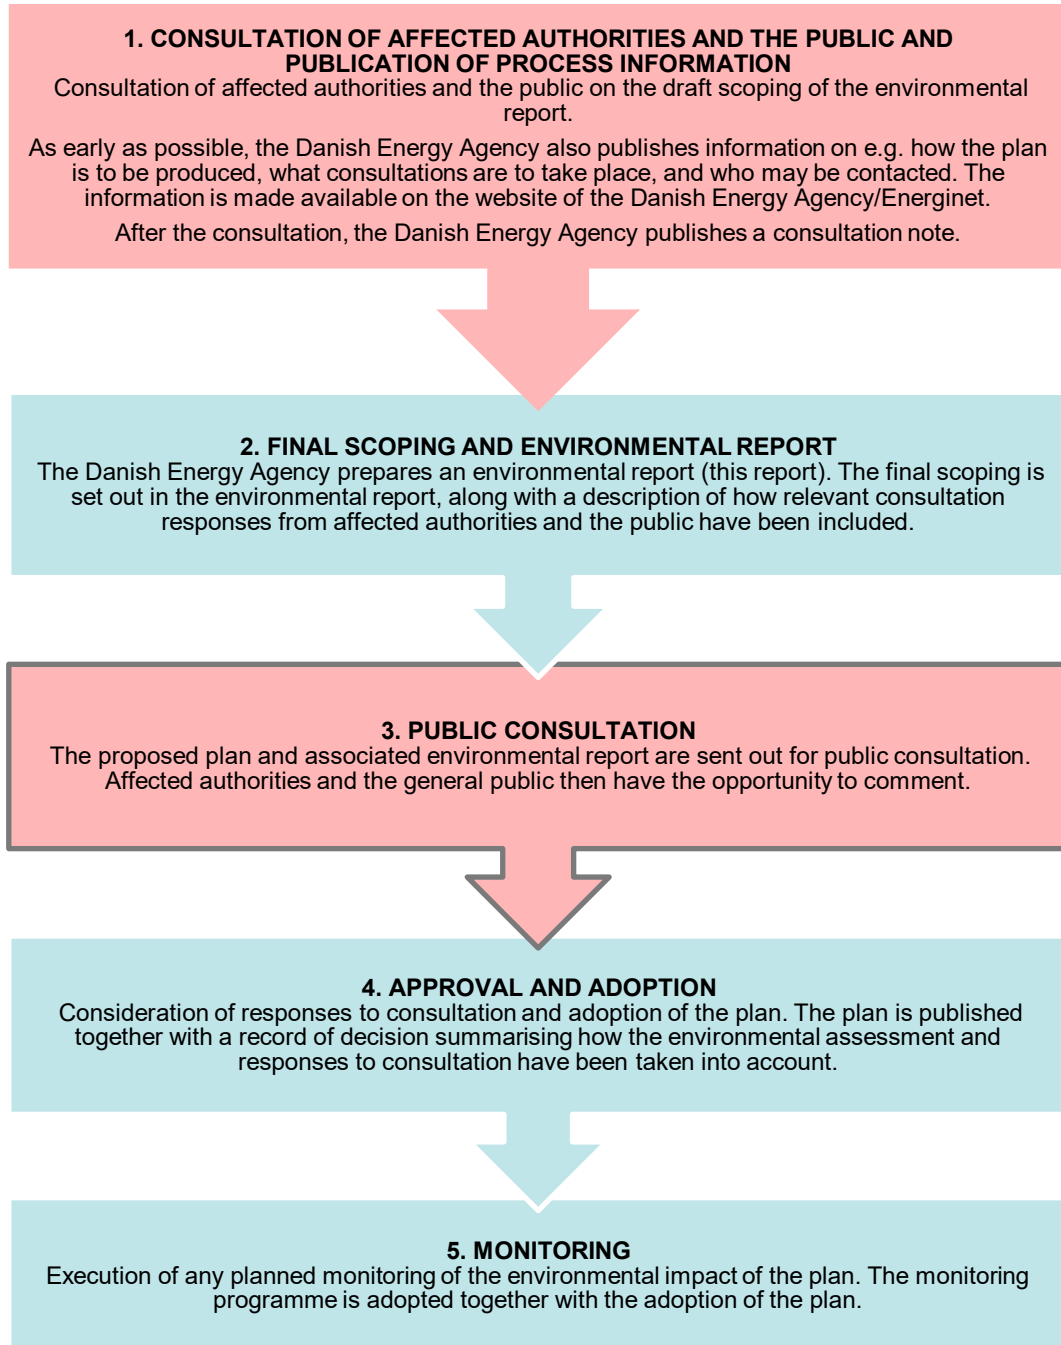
1. CONSULTATION OF AFFECTED AUTHORITIES AND THE PUBLIC AND PUBLICATION OF PROCESS INFORMATION
Consultation of affected authorities and the public on the draft scoping of the environmental report.

As early as possible, the Danish Energy Agency also publishes information on e.g. how the plan is to be produced, what consultations are to take place, and who may be contacted. The information is made available on the website of the Danish Energy Agency/Energinet.

After the consultation, the Danish Energy Agency publishes a consultation note.

2. FINAL SCOPING AND ENVIRONMENTAL REPORT
The Danish Energy Agency prepares an environmental report (this report). The final scoping is set out in the environmental report, along with a description of how relevant consultation responses from affected authorities and the public have been included.

3. PUBLIC CONSULTATION
The proposed plan and associated environmental report are sent out for public consultation. Affected authorities and the general public then have the opportunity to comment.

4. APPROVAL AND ADOPTION
Consideration of responses to consultation and adoption of the plan. The plan is published together with a record of decision summarising how the environmental assessment and responses to consultation have been taken into account.

5. MONITORING
Execution of any planned monitoring of the environmental impact of the plan. The monitoring programme is adopted together with the adoption of the plan.